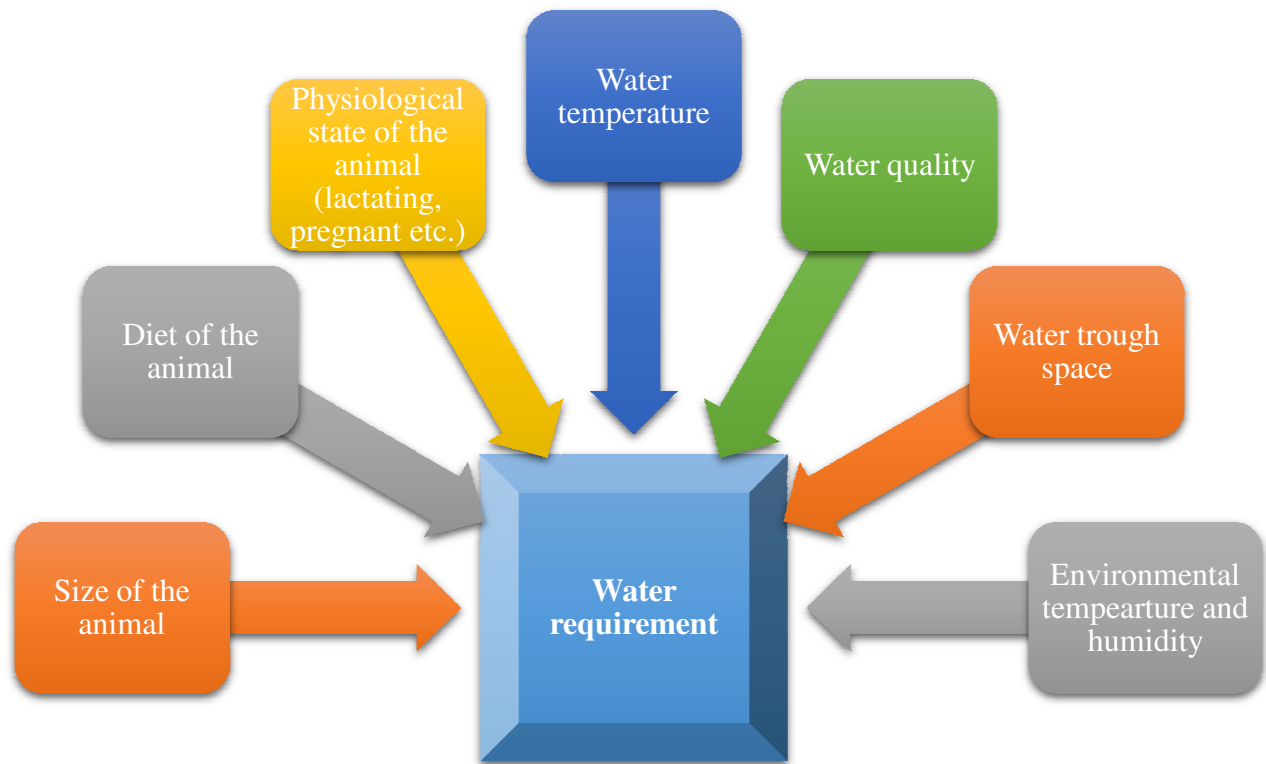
Physiological state of the animal (lactating, pregnant etc.)

Water temperature

Water quality

Diet of the animal

Water trough space

Size of the animal

Water requirement

Environmental tempearture and humidity